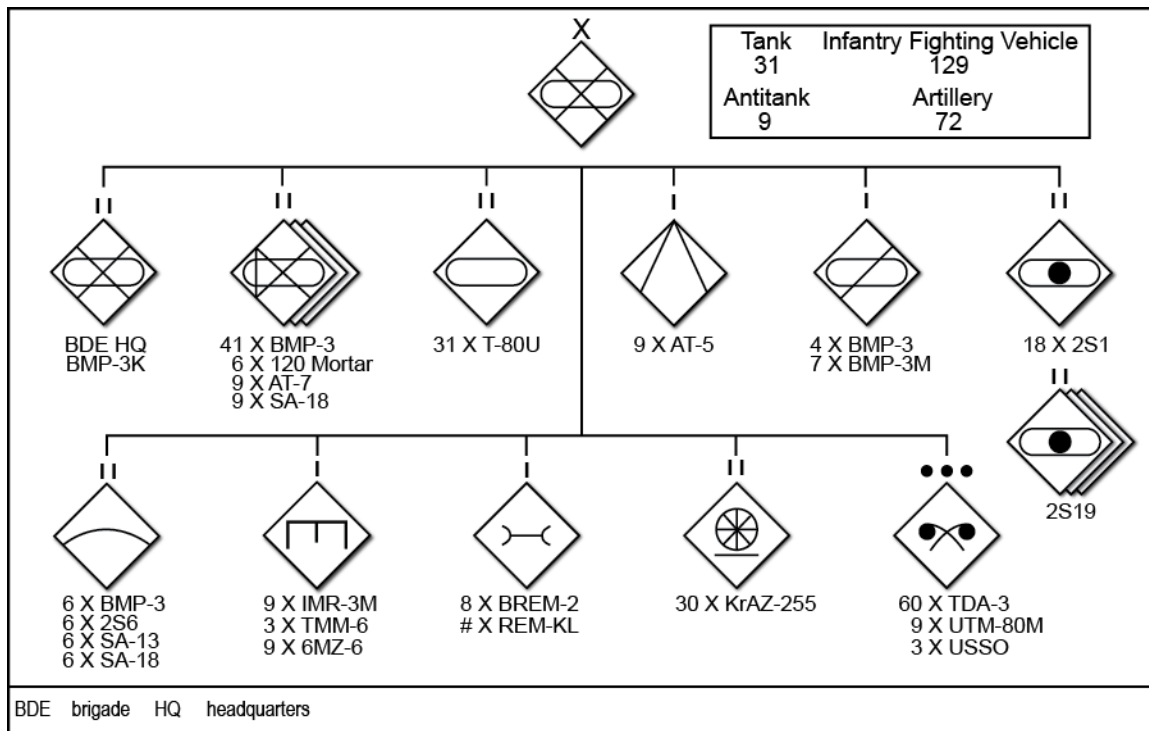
X

| Tank | Infantry Fighting Vehicle |
|---|---|
| 31 | 129 |
| Antitank | Artillery |
| 9 | 72 |

II
BDE HQ
BMP-3K

II
41 X BMP-3
6 X 120 Mortar
9 X AT-7
9 X SA-18

II
31 X T-80U

I
9 X AT-5

I
4 X BMP-3
7 X BMP-3M

II
18 X 2S1

II
2S19

II
6 X BMP-3
6 X 2S6
6 X SA-13
6 X SA-18

I
9 X IMR-3M
3 X TMM-6
9 X 6MZ-6

I
8 X BREM-2
# X REM-KL

II
30 X KrAZ-255

•••
60 X TDA-3
9 X UTM-80M
3 X USSO

BDE brigade HQ headquarters